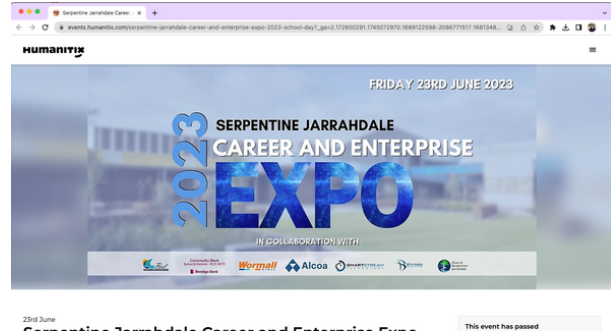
Serpentine Jarrahdale Career ×

events.humanitix.com/serpentine-jarrahdale-career-and-enterprise-expo-2023-school-day?_ga=2.172600291.1745072970.1688122598-2086771517.1681348...

Humanitix

FRIDAY 23RD JUNE 2023

2023

SERPENTINE JARRAHDALE

CAREER AND ENTERPRISE

EXPO

IN COLLABORATION WITH

Community Bank Byford & Districts · Mundijong Bendigo Bank

Wormall

Alcoa

SMARTSTREAM

23rd June

Serpentine Jarrahdale Career and Enterprise Expo

This event has passed